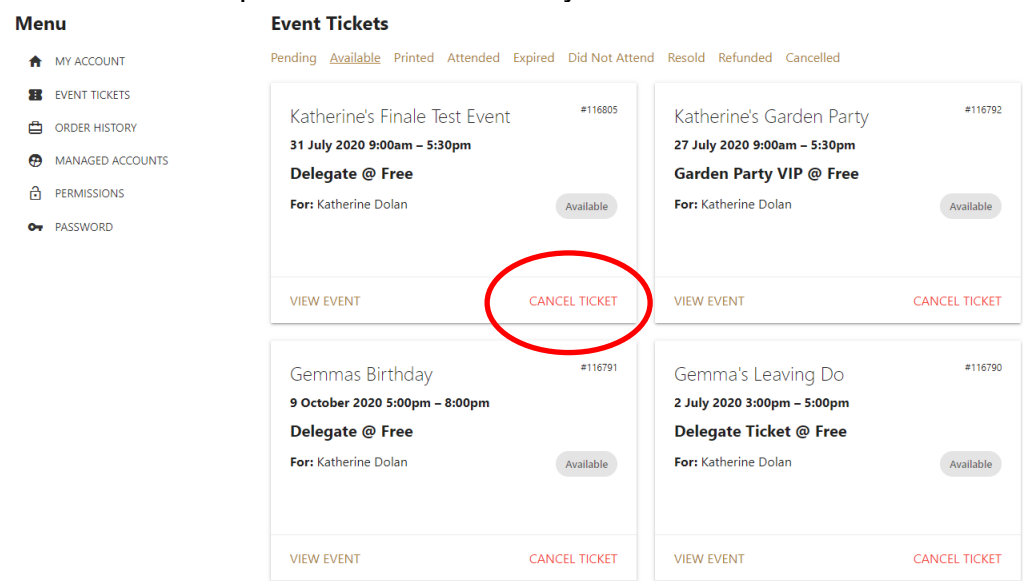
Menu

MY ACCOUNT
EVENT TICKETS
ORDER HISTORY
MANAGED ACCOUNTS
PERMISSIONS
PASSWORD

Event Tickets

Pending Available Printed Attended Expired Did Not Attend Resold Refunded Cancelled

Katherine's Finale Test Event
#116805
31 July 2020 9:00am – 5:30pm
Delegate @ Free
For: Katherine Dolan
Available
VIEW EVENT
CANCEL TICKET

Katherine's Garden Party
#116792
27 July 2020 9:00am – 5:30pm
Garden Party VIP @ Free
For: Katherine Dolan
Available
VIEW EVENT
CANCEL TICKET

Gemmas Birthday
#116791
9 October 2020 5:00pm – 8:00pm
Delegate @ Free
For: Katherine Dolan
Available
VIEW EVENT
CANCEL TICKET

Gemma's Leaving Do
#116790
2 July 2020 3:00pm – 5:00pm
Delegate Ticket @ Free
For: Katherine Dolan
Available
VIEW EVENT
CANCEL TICKET